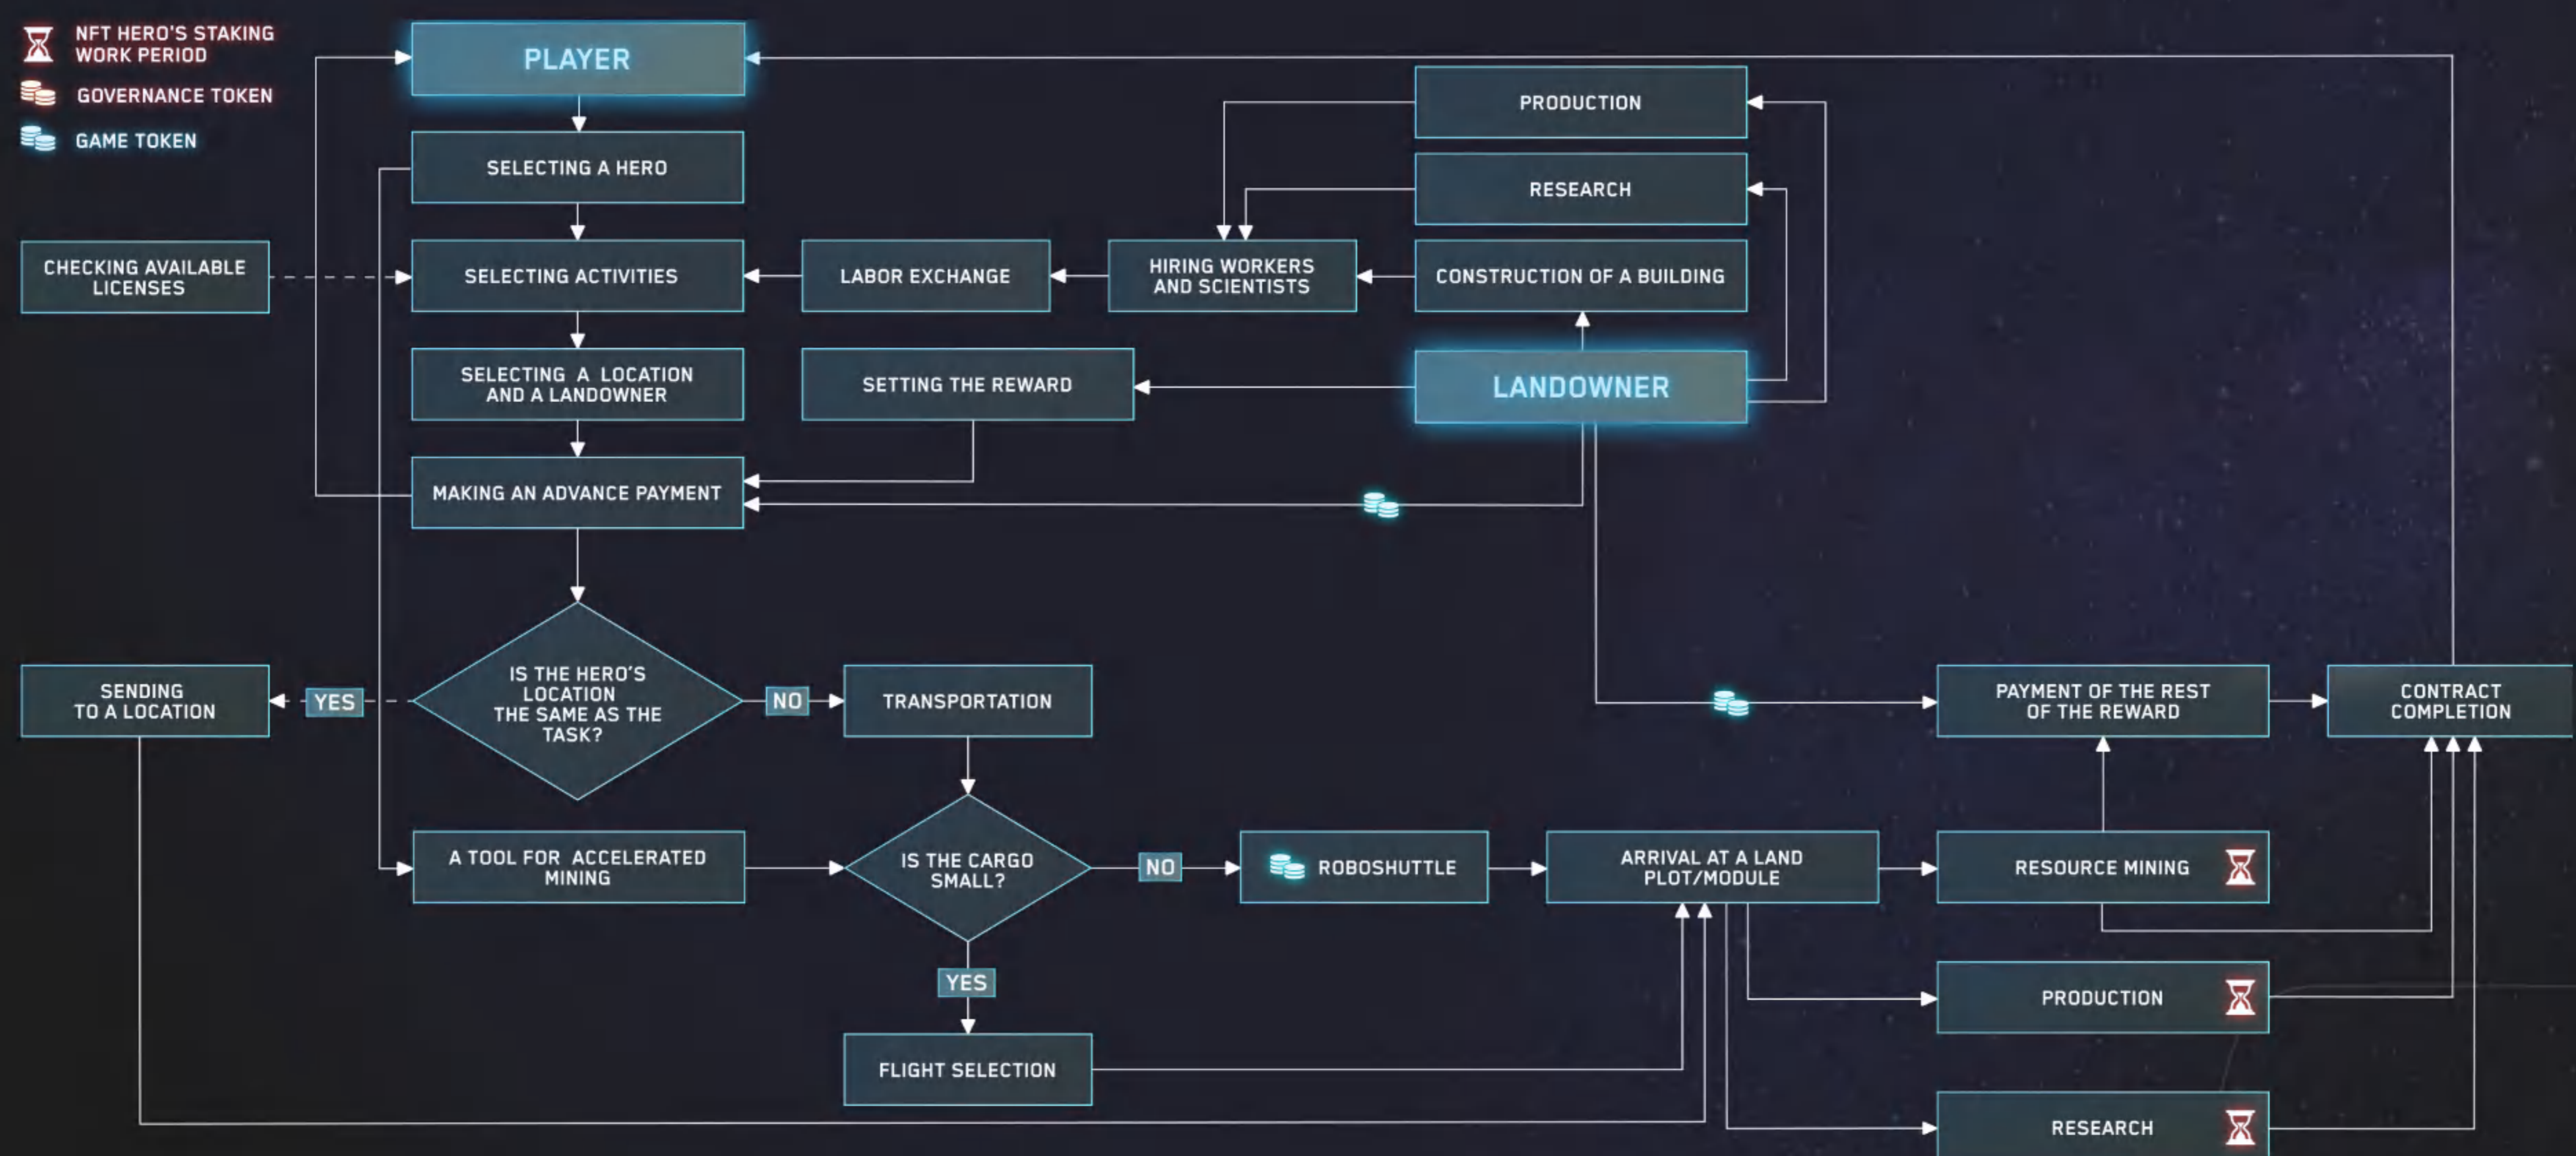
NFT HERO'S STAKING WORK PERIOD
GOVERNANCE TOKEN
GAME TOKEN

PLAYER

SELECTING A HERO

CHECKING AVAILABLE LICENSES

SELECTING ACTIVITIES

LABOR EXCHANGE

HIRING WORKERS AND SCIENTISTS

PRODUCTION

RESEARCH

CONSTRUCTION OF A BUILDING

SELECTING A LOCATION AND A LANDOWNER

SETTING THE REWARD

LANDOWNER

MAKING AN ADVANCE PAYMENT

SENDING TO A LOCATION

YES

IS THE HERO'S LOCATION THE SAME AS THE TASK?

NO

TRANSPORTATION

PAYMENT OF THE REST OF THE REWARD

CONTRACT COMPLETION

A TOOL FOR ACCELERATED MINING

IS THE CARGO SMALL?

NO

ROBOSHUTTLE

ARRIVAL AT A LAND PLOT/MODULE

RESOURCE MINING

YES

PRODUCTION

FLIGHT SELECTION

RESEARCH